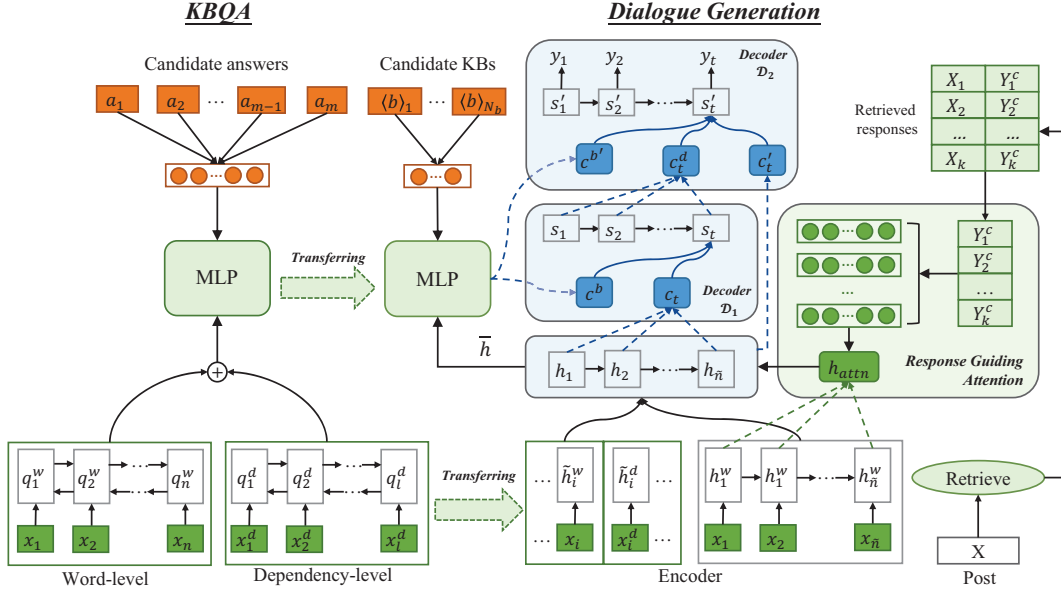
KBQA

Dialogue Generation

Candidate answers

$a_1$ $a_2$ ... $a_{m-1}$ $a_m$

Candidate KBs

$\langle b \rangle_1$ ... $\langle b \rangle_{N_b}$

MLP

Transferring

MLP

$y_1$ $y_2$ $y_t$

Decoder $\mathcal{D}_2$

$s'_1$ $s'_2$ $s'_t$

$c^{b'}$ $c^d_t$ $c'_t$

$s_1$ $s_2$ $s_t$

$c^b$ $c_t$

Decoder $\mathcal{D}_1$

$\bar{h}$

$h_1$ $h_2$ $h_{\tilde{n}}$

Retrieved responses

| $X_1$ | $Y_1^c$ |
|---|---|
| $X_2$ | $Y_2^c$ |
| ... | ... |
| $X_k$ | $Y_k^c$ |

$Y_1^c$ $Y_2^c$ ... $Y_k^c$

...

$h_{attn}$

Response Guiding Attention

$q_1^w$ $q_2^w$ $q_n^w$

$x_1$ $x_2$ $x_n$

Word-level

$q_1^d$ $q_2^d$ $q_l^d$

$x_1^d$ $x_2^d$ $x_l^d$

Dependency-level

Transferring

... $\tilde{h}_i^w$ $\tilde{h}_i^d$ ...

... $x_i$ $x_i^d$ ...

$h_1^w$ $h_1^w$ $h_{\tilde{n}}^w$

$x_1$ $x_2$ $x_{\tilde{n}}$

Encoder

Retrieve

X

Post